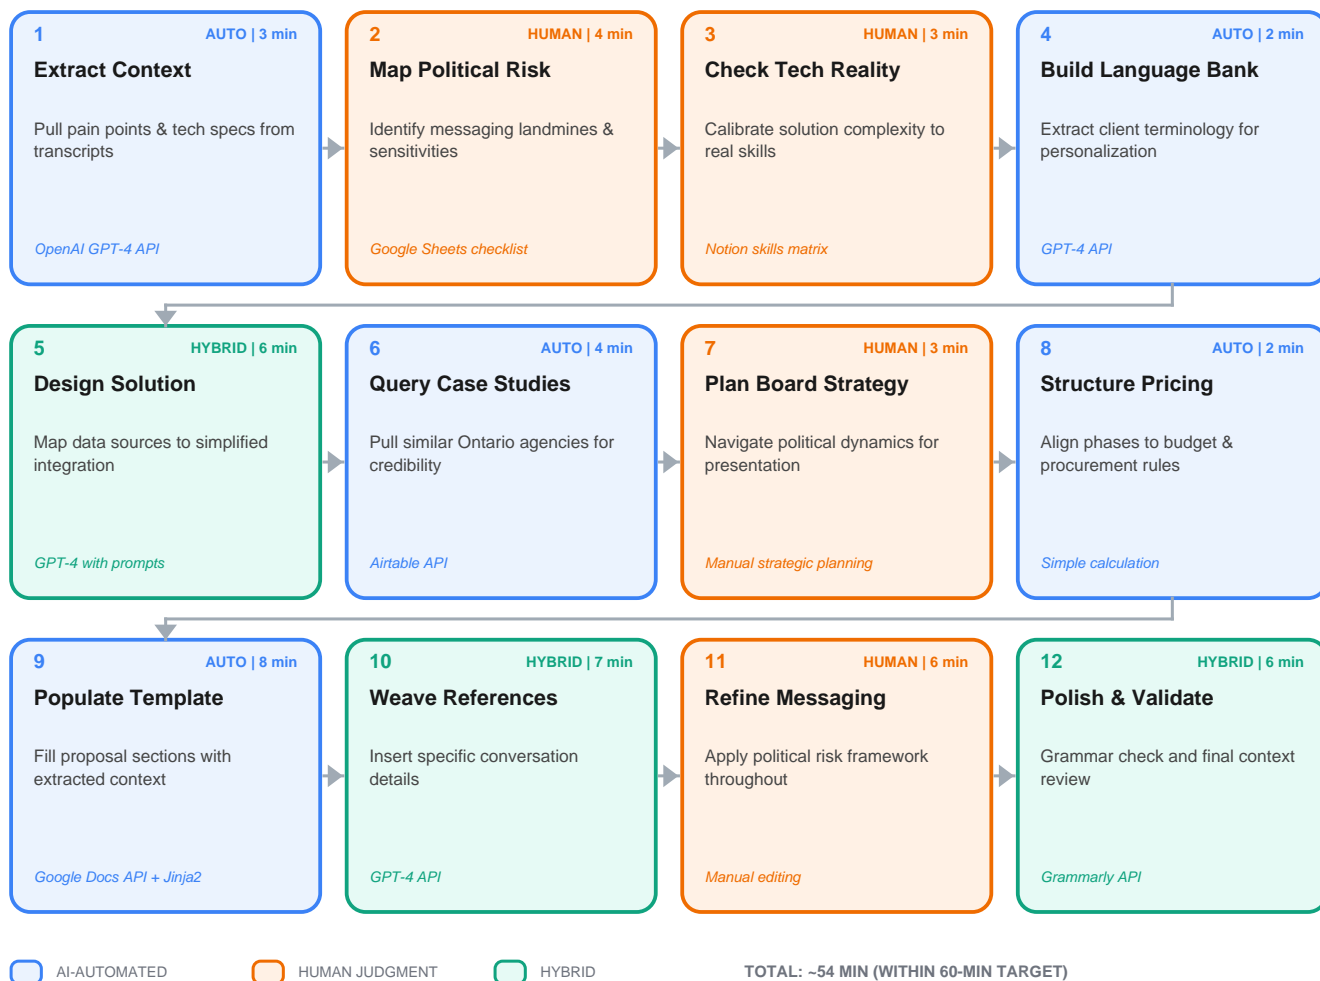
1 AUTO | 3 min
Extract Context
Pull pain points & tech specs from transcripts
OpenAI GPT-4 API

2 HUMAN | 4 min
Map Political Risk
Identify messaging landmines & sensitivities
Google Sheets checklist

3 HUMAN | 3 min
Check Tech Reality
Calibrate solution complexity to real skills
Notion skills matrix

4 AUTO | 2 min
Build Language Bank
Extract client terminology for personalization
GPT-4 API

5 HYBRID | 6 min
Design Solution
Map data sources to simplified integration
GPT-4 with prompts

6 AUTO | 4 min
Query Case Studies
Pull similar Ontario agencies for credibility
Airtable API

7 HUMAN | 3 min
Plan Board Strategy
Navigate political dynamics for presentation
Manual strategic planning

8 AUTO | 2 min
Structure Pricing
Align phases to budget & procurement rules
Simple calculation

9 AUTO | 8 min
Populate Template
Fill proposal sections with extracted context
Google Docs API + Jinja2

10 HYBRID | 7 min
Weave References
Insert specific conversation details
GPT-4 API

11 HUMAN | 6 min
Refine Messaging
Apply political risk framework throughout
Manual editing

12 HYBRID | 6 min
Polish & Validate
Grammar check and final context review
Grammarly API

AI-AUTOMATED
HUMAN JUDGMENT
HYBRID
TOTAL: ~54 MIN (WITHIN 60-MIN TARGET)